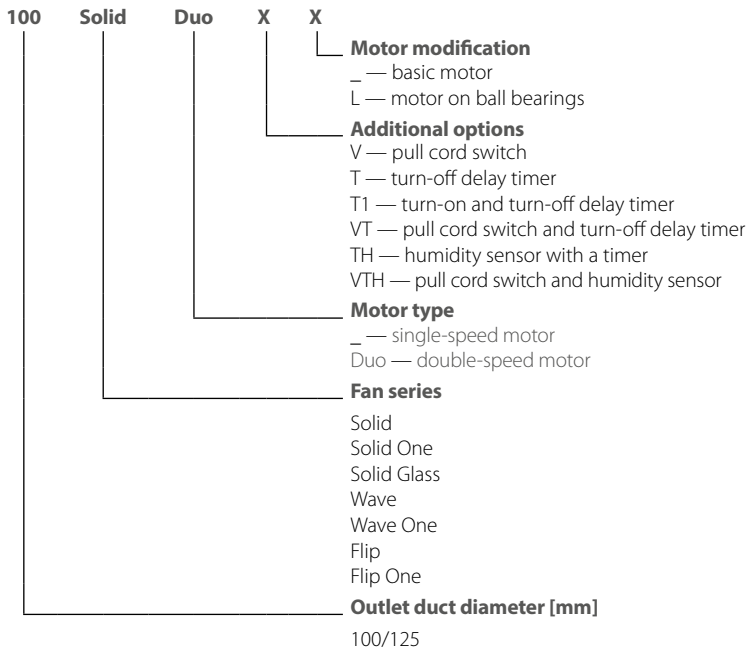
100 Solid Duo X X

**Motor modification**
_ — basic motor
L — motor on ball bearings

**Additional options**
V — pull cord switch
T — turn-off delay timer
T1 — turn-on and turn-off delay timer
VT — pull cord switch and turn-off delay timer
TH — humidity sensor with a timer
VTH — pull cord switch and humidity sensor

**Motor type**
_ — single-speed motor
Duo — double-speed motor

**Fan series**
Solid
Solid One
Solid Glass
Wave
Wave One
Flip
Flip One

**Outlet duct diameter [mm]**
100/125